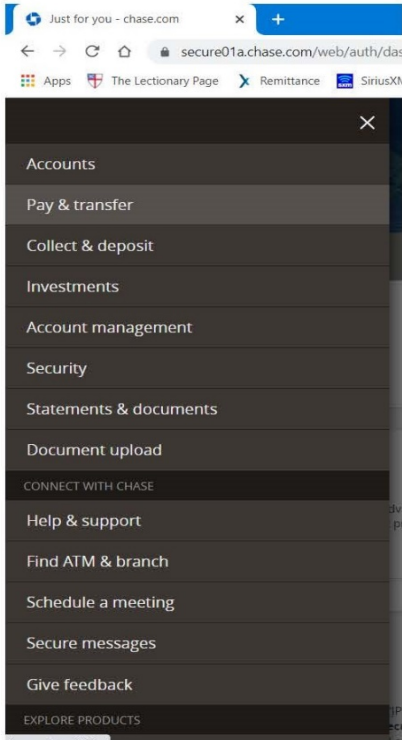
Just for you - chase.com
×
+
secure01a.chase.com/web/auth/das
Apps
The Lectionary Page
Remittance
SiriusXM

×
Accounts
Pay & transfer
Collect & deposit
Investments
Account management
Security
Statements & documents
Document upload
CONNECT WITH CHASE
Help & support
Find ATM & branch
Schedule a meeting
Secure messages
Give feedback
EXPLORE PRODUCTS